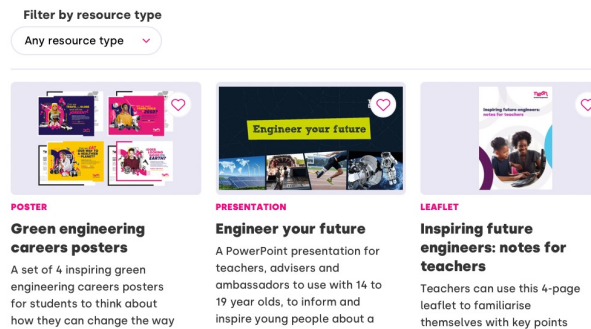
Filter by resource type

Any resource type

POSTER

Green engineering careers posters

A set of 4 inspiring green engineering careers posters for students to think about how they can change the way

PRESENTATION

Engineer your future

Engineer your future

A PowerPoint presentation for teachers, advisers and ambassadors to use with 14 to 19 year olds, to inform and inspire young people about a

LEAFLET

Inspiring future engineers: notes for teachers

Inspiring future engineers: notes for teachers

Teachers can use this 4-page leaflet to familiarise themselves with key points